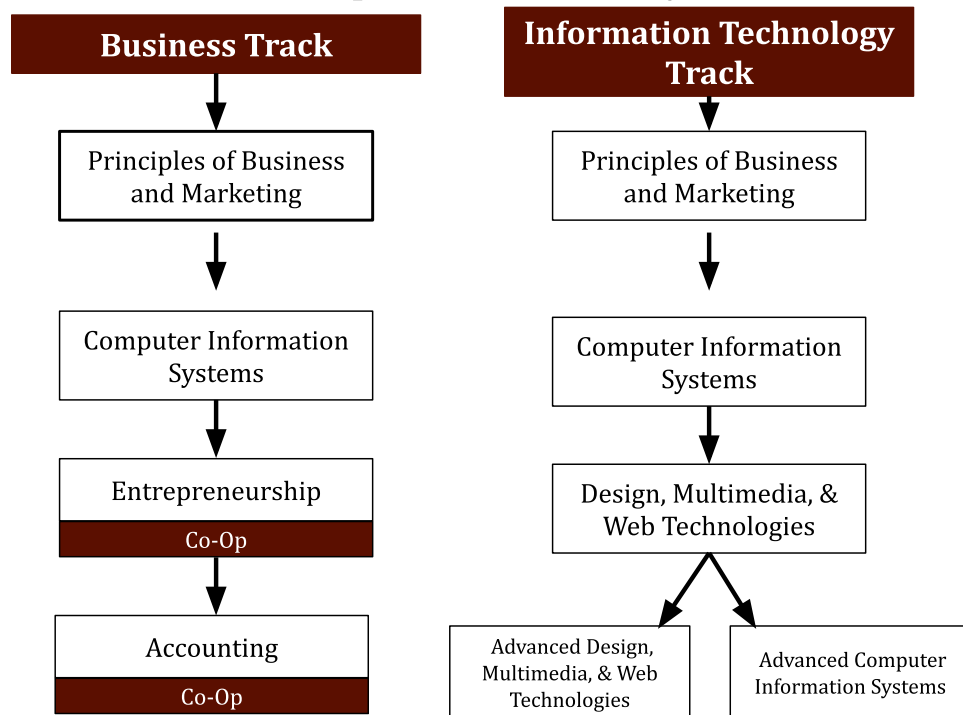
Business Track

Principles of Business and Marketing

Computer Information Systems

Entrepreneurship

Co-Op

Accounting

Co-Op

Information Technology Track

Principles of Business and Marketing

Computer Information Systems

Design, Multimedia, & Web Technologies

Advanced Design, Multimedia, & Web Technologies

Advanced Computer Information Systems